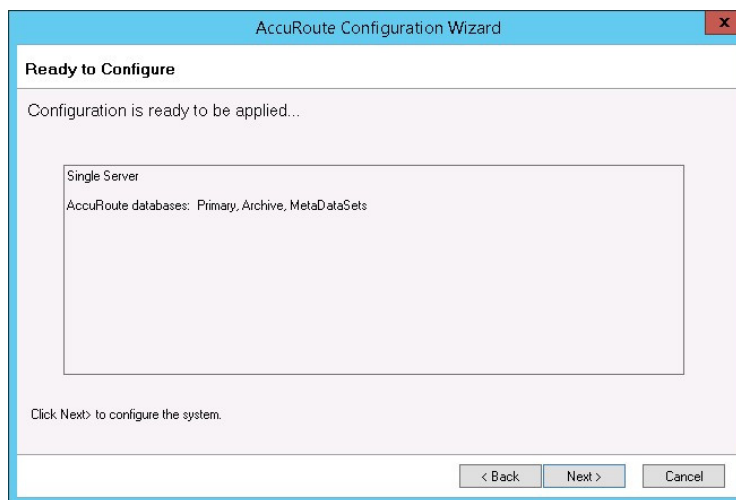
AccuRoute Configuration Wizard

x

Ready to Configure

Configuration is ready to be applied...

Single Server

AccuRoute databases: Primary, Archive, MetaDataSets

Click Next> to configure the system.

< Back

Next >

Cancel